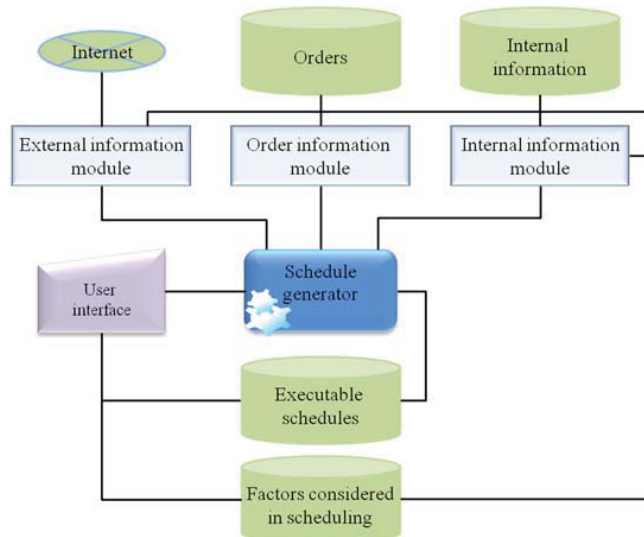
Internet

Orders

Internal information

External information module

Order information module

Internal information module

User interface

Schedule generator

Executable schedules

Factors considered in scheduling